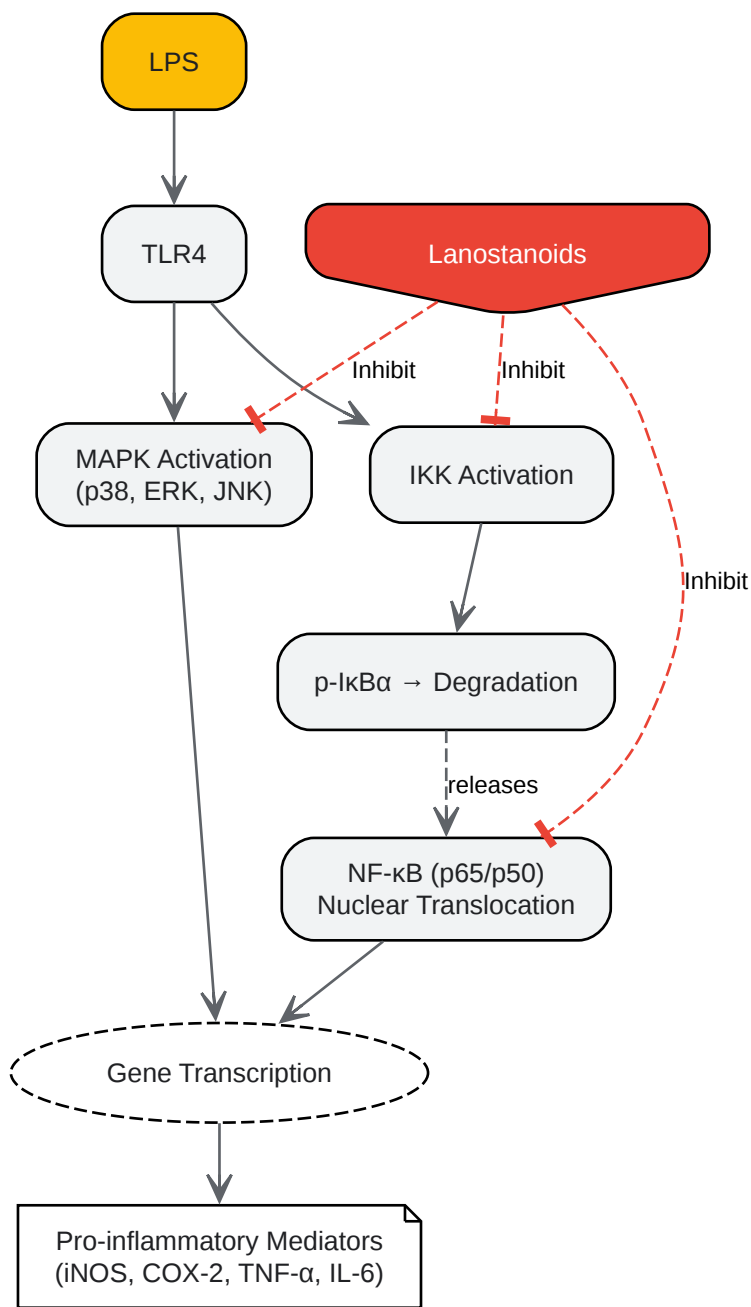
LPS

TLR4

Lanostanoids

Inhibit

Inhibit

MAPK Activation (p38, ERK, JNK)

IKK Activation

Inhibit

p-IκBα → Degradation

releases

NF-κB (p65/p50) Nuclear Translocation

Gene Transcription

Pro-inflammatory Mediators (iNOS, COX-2, TNF-α, IL-6)